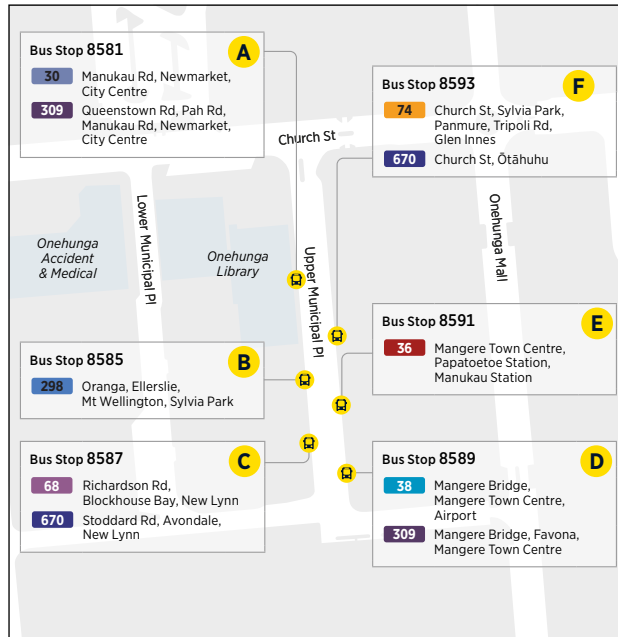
Bus Stop 8581
A
30 Manukau Rd, Newmarket, City Centre
309 Queenstown Rd, Pah Rd, Manukau Rd, Newmarket, City Centre

Bus Stop 8593
F
74 Church St, Sylvia Park, Panmure, Tripoli Rd, Glen Innes
670 Church St, Ōtāhuhu

Church St

Lower Municipal Pl

Onehunga Accident & Medical

Onehunga Library

Upper Municipal Pl

Onehunga Mall

Bus Stop 8591
E
36 Mangere Town Centre, Papatoetoe Station, Manukau Station

Bus Stop 8585
B
298 Oranga, Ellerslie, Mt Wellington, Sylvia Park

Bus Stop 8587
C
68 Richardson Rd, Blockhouse Bay, New Lynn
670 Stoddard Rd, Avondale, New Lynn

Bus Stop 8589
D
38 Mangere Bridge, Mangere Town Centre, Airport
309 Mangere Bridge, Favona, Mangere Town Centre